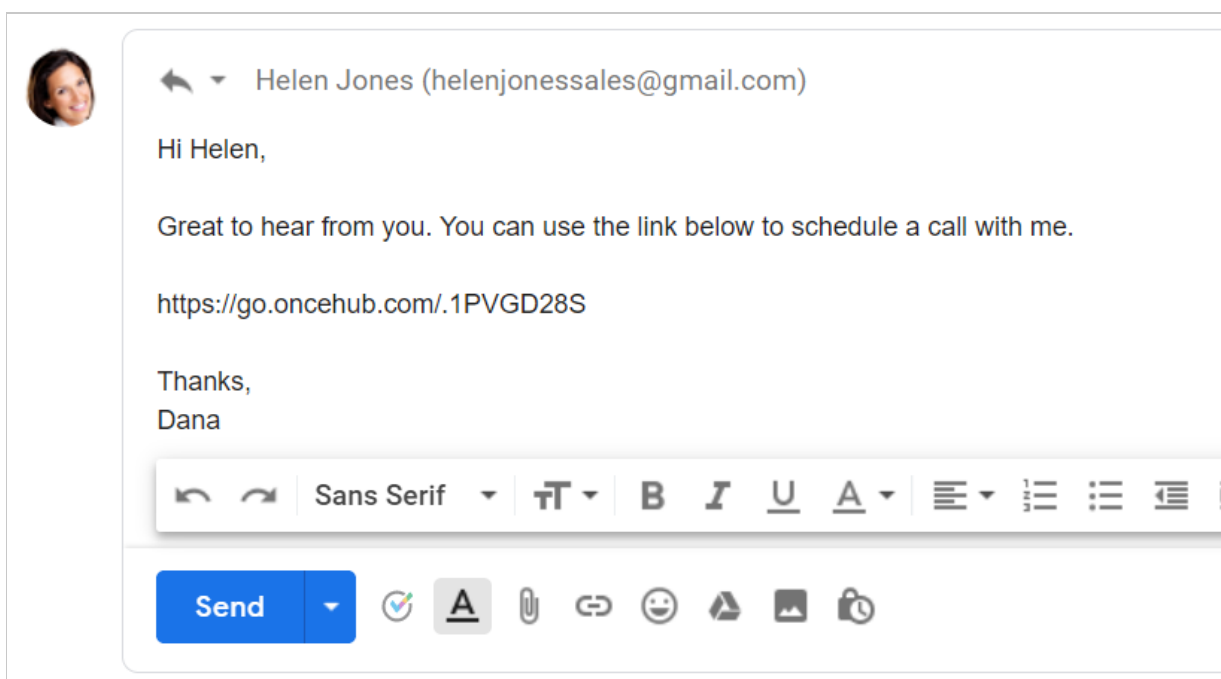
Helen Jones (helenjonessales@gmail.com)

Hi Helen,

Great to hear from you. You can use the link below to schedule a call with me.

https://go.oncehub.com/.1PVGD28S

Thanks,
Dana

Sans Serif

B I U A

Send

A